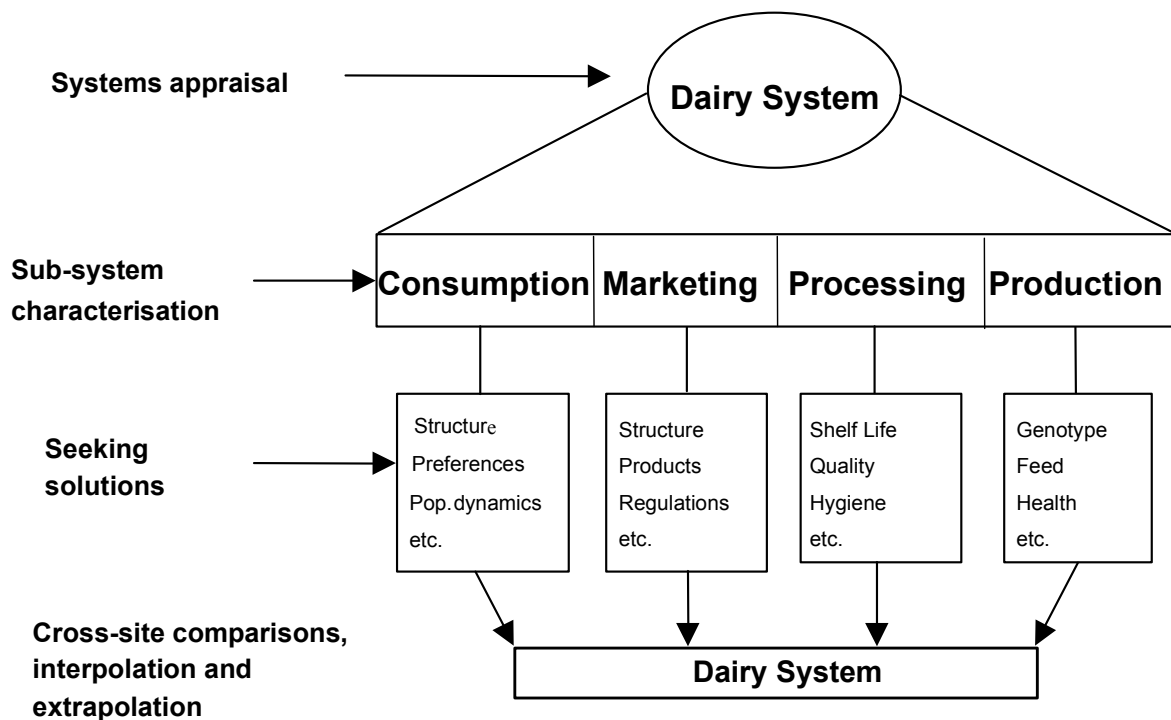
Systems appraisal

Dairy System

Sub-system characterisation

| Consumption | Marketing | Processing | Production |
|---|---|---|---|

Seeking solutions

Structure
Preferences
Pop. dynamics
etc.

Structure
Products
Regulations
etc.

Shelf Life
Quality
Hygiene
etc.

Genotype
Feed
Health
etc.

Cross-site comparisons, interpolation and extrapolation

Dairy System